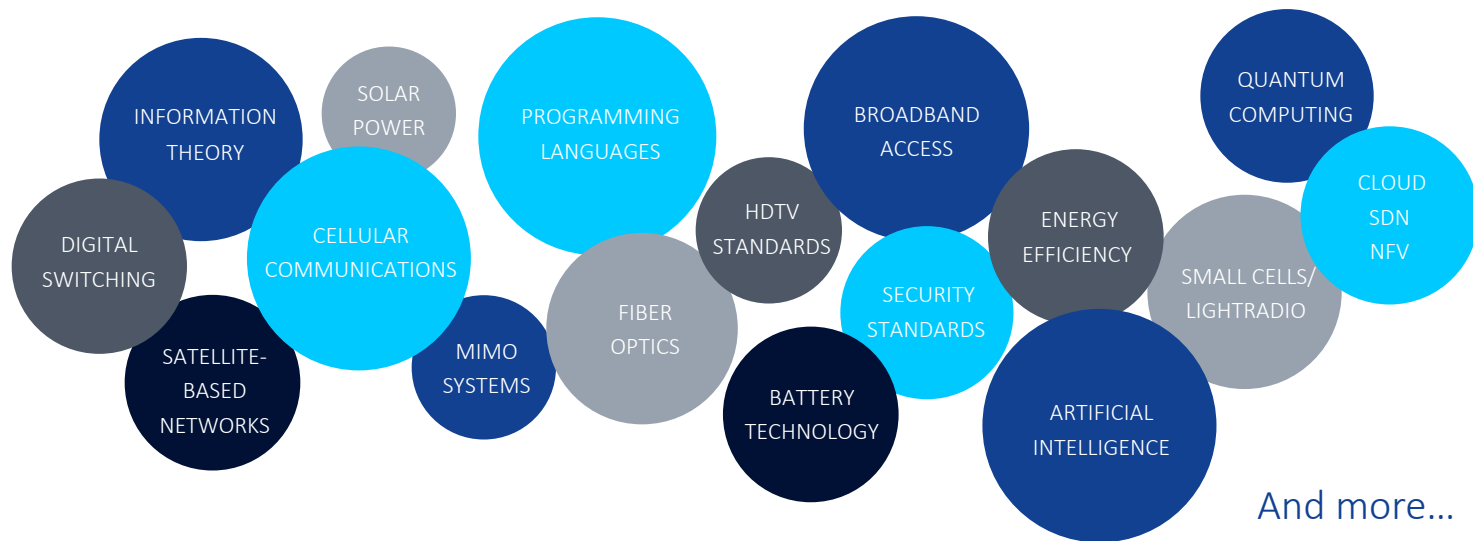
INFORMATION THEORY

SOLAR POWER

PROGRAMMING LANGUAGES

BROADBAND ACCESS

QUANTUM COMPUTING

DIGITAL SWITCHING

CELLULAR COMMUNICATIONS

HDTV STANDARDS

ENERGY EFFICIENCY

CLOUD SDN NFV

SMALL CELLS/ LIGHTRADIO

SATELLITE-BASED NETWORKS

MIMO SYSTEMS

FIBER OPTICS

SECURITY STANDARDS

BATTERY TECHNOLOGY

ARTIFICIAL INTELLIGENCE

And more…